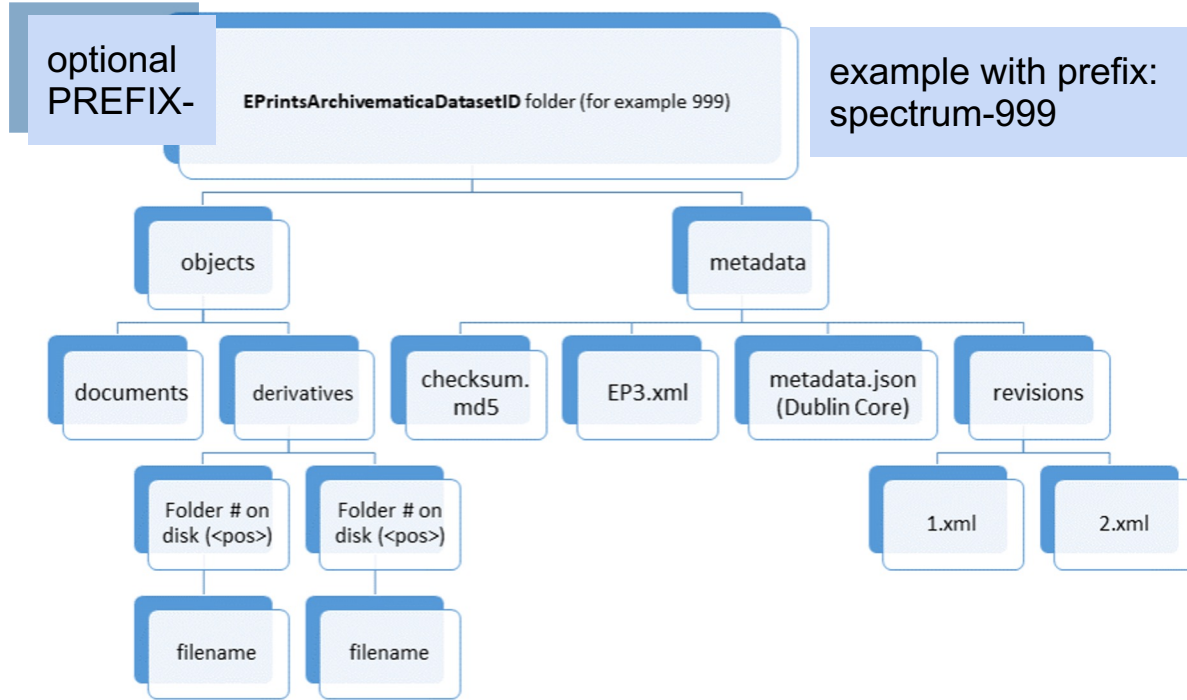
optional PREFIX-

EPrintsArchivematicaDatasetID folder (for example 999)

example with prefix: spectrum-999

objects

metadata

documents

derivatives

checksum. md5

EP3.xml

metadata.json (Dublin Core)

revisions

Folder # on disk (<pos>)

Folder # on disk (<pos>)

1.xml

2.xml

filename

filename